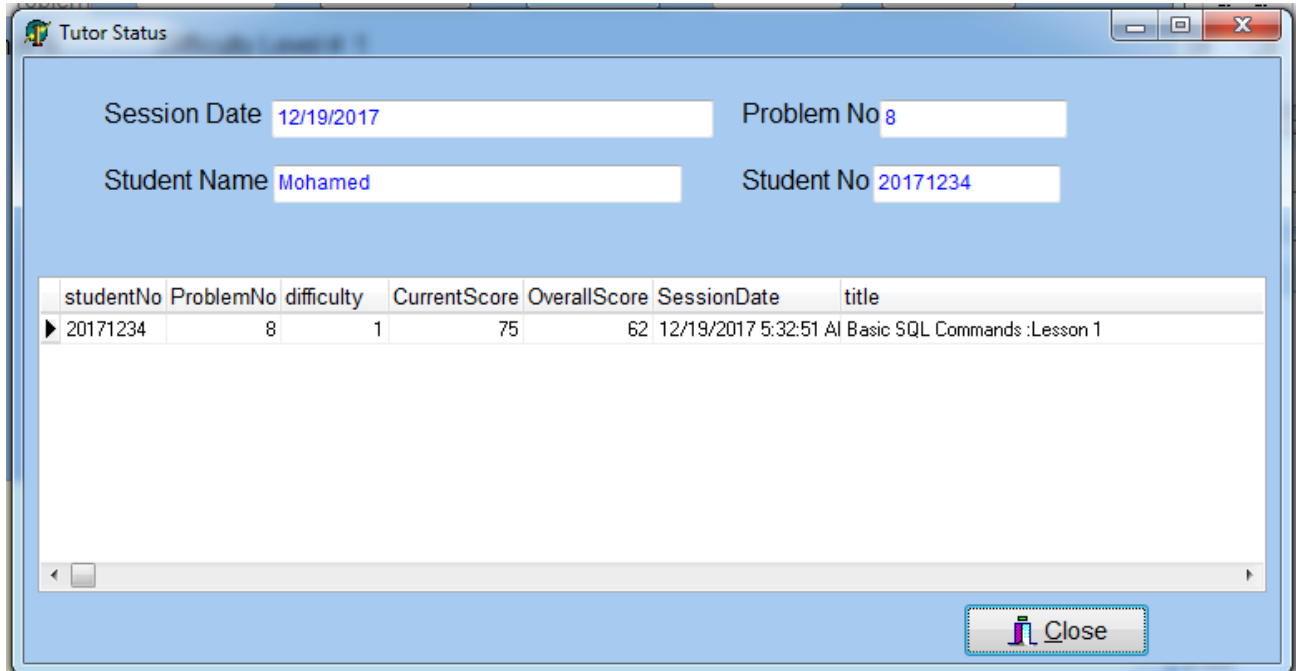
Tutor Status

Session Date 12/19/2017

Problem No 8

Student Name Mohamed

Student No 20171234

| studentNo | ProblemNo | difficulty | CurrentScore | OverallScore | SessionDate | title |
|---|---|---|---|---|---|---|
| 20171234 | 8 | 1 | 75 | 62 | 12/19/2017 5:32:51 AI | Basic SQL Commands :Lesson 1 |

Close